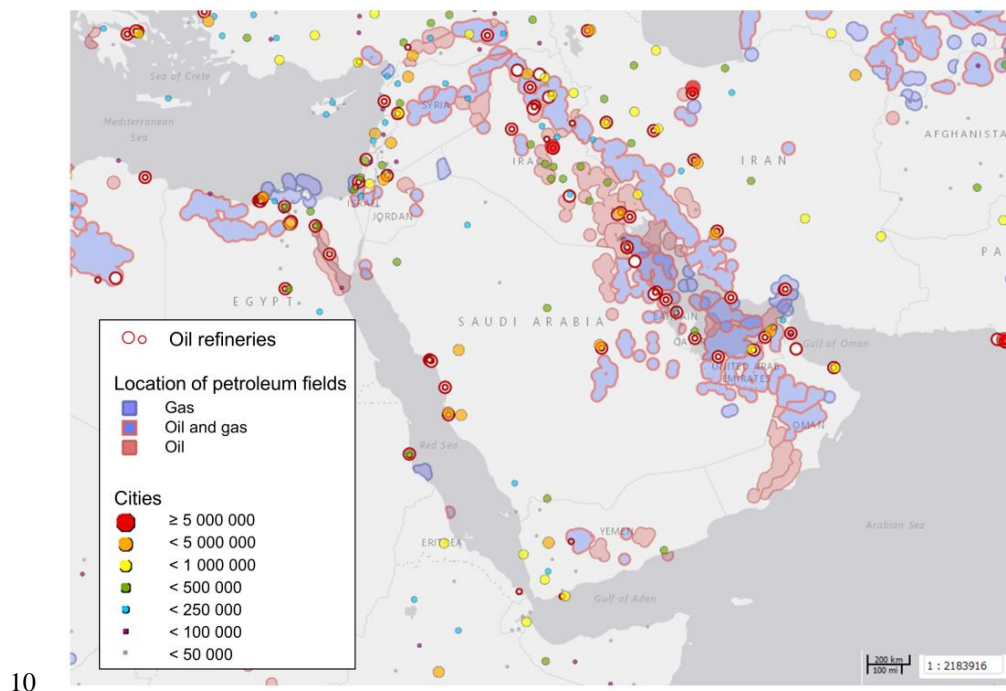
Sea of Crete

Mediterranean Sea

SYRIA

IRAQ

IRAN

AFGHANISTA

ISRAEL

JORDAN

PA

EGYPT

SAUDI ARABIA

BAHRAIN

QATAR

Gulf of Oman

UNITED ARAB EMIRATES

OMAN

Red Sea

Arabian Sea

YEMEN

ERITREA

Gulf of Aden

Oil refineries

Location of petroleum fields

Gas

Oil and gas

Oil

Cities

≥ 5 000 000

< 5 000 000

< 1 000 000

< 500 000

< 250 000

< 100 000

< 50 000

200 km
100 mi

1 : 2183916

10